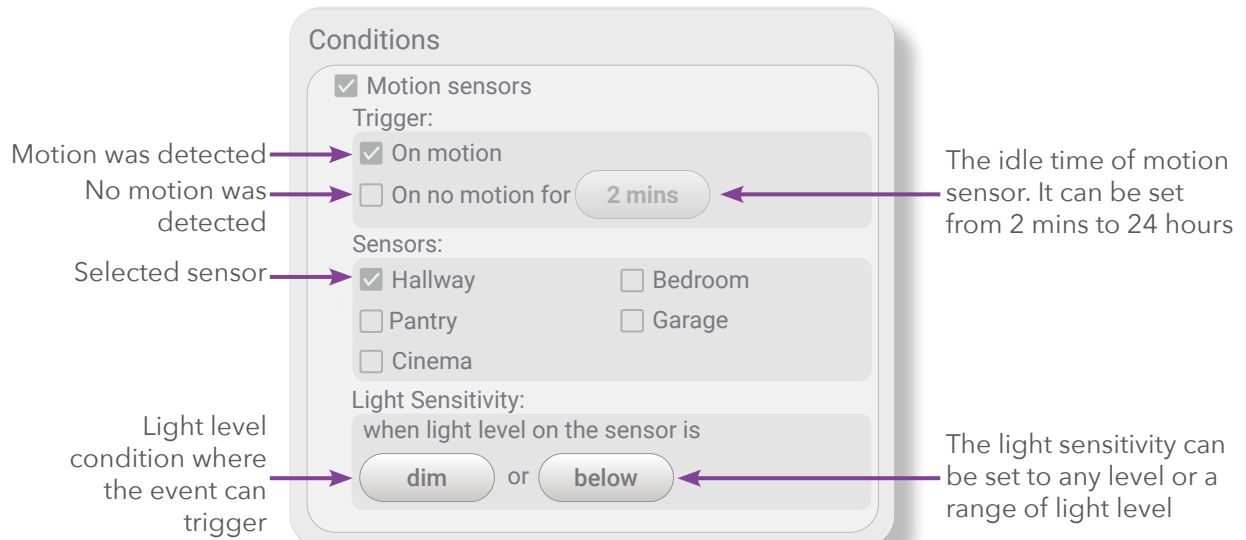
Conditions

Motion sensors

Trigger:

Motion was detected

On motion

No motion was detected

On no motion for

2 mins

The idle time of motion sensor. It can be set from 2 mins to 24 hours

Sensors:

Selected sensor

Hallway

Bedroom

Pantry

Garage

Cinema

Light Sensitivity:

when light level on the sensor is

Light level condition where the event can trigger

dim

or

below

The light sensitivity can be set to any level or a range of light level